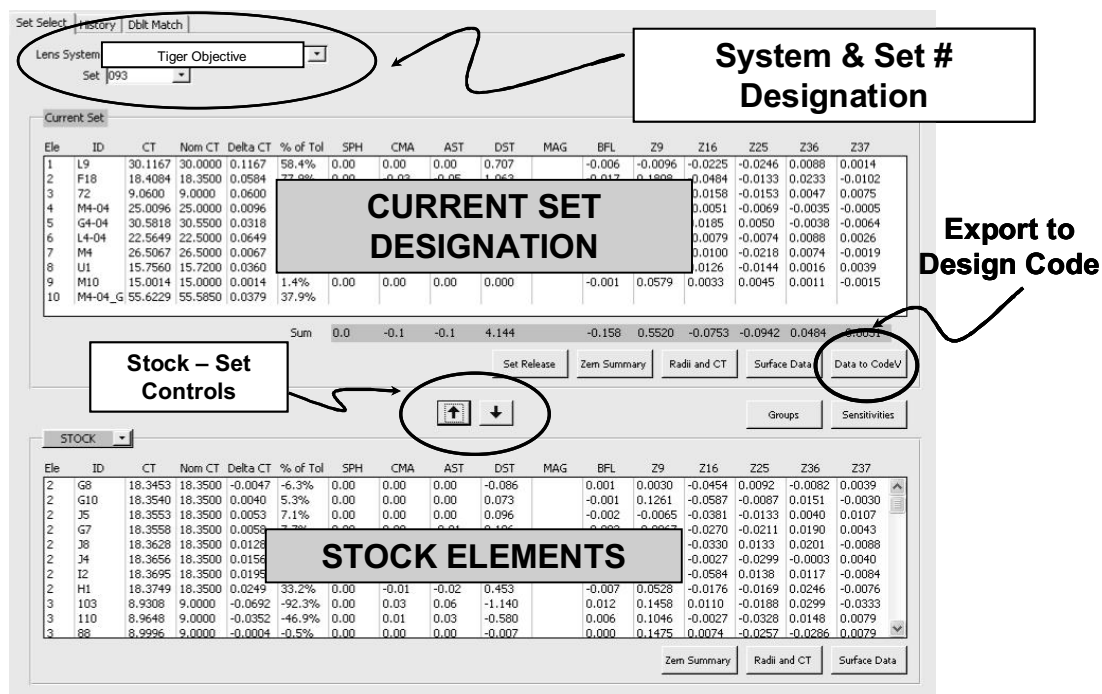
Set Select | History | Dblt Match

Lens System Tiger Objective
Set 093

System & Set # Designation

Current Set

| Ele | ID | CT | Nom CT | Delta CT | % of Tol | SPH | CMA | AST | DST | MAG | BFL | Z9 | Z16 | Z25 | Z36 | Z37 |
|---|---|---|---|---|---|---|---|---|---|---|---|---|---|---|---|---|
| 1 | L9 | 30.1167 | 30.0000 | 0.1167 | 58.4% | 0.00 | 0.00 | 0.00 | 0.707 | | -0.006 | -0.0096 | -0.0225 | -0.0246 | 0.0088 | 0.0014 |
| 2 | F18 | 18.4084 | 18.3500 | 0.0584 | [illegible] | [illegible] | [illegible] | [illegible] | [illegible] | | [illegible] | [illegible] | 0.0484 | -0.0133 | 0.0233 | -0.0102 |
| 3 | 72 | 9.0600 | 9.0000 | 0.0600 | | | | | | | | | 0.0158 | -0.0153 | 0.0047 | 0.0075 |
| 4 | M4-04 | 25.0096 | 25.0000 | 0.0096 | | | | | | | | | 0.0051 | -0.0069 | -0.0035 | -0.0005 |
| 5 | G4-04 | 30.5818 | 30.5500 | 0.0318 | | | | | | | | | 0.0185 | 0.0050 | -0.0038 | -0.0064 |
| 6 | L4-04 | 22.5649 | 22.5000 | 0.0649 | | | | | | | | | 0.0079 | -0.0074 | 0.0088 | 0.0026 |
| 7 | M4 | 26.5067 | 26.5000 | 0.0067 | | | | | | | | | 0.0100 | -0.0218 | 0.0074 | -0.0019 |
| 8 | U1 | 15.7560 | 15.7200 | 0.0360 | | | | | | | | | 0.0126 | -0.0144 | 0.0016 | 0.0039 |
| 9 | M10 | 15.0014 | 15.0000 | 0.0014 | 1.4% | 0.00 | 0.00 | 0.00 | 0.000 | | -0.001 | 0.0579 | 0.0033 | 0.0045 | 0.0011 | -0.0015 |
| 10 | M4-04_G | 55.6229 | 55.5850 | 0.0379 | 37.9% | | | | | | | | | | | |

CURRENT SET DESIGNATION

Sum 0.0 -0.1 -0.1 4.144 -0.158 0.5520 -0.0753 -0.0942 0.0484 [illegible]

Export to Design Code

Set Release | Zern Summary | Radii and CT | Surface Data | Data to CodeV

Stock – Set Controls

Groups | Sensitivities

STOCK

| Ele | ID | CT | Nom CT | Delta CT | % of Tol | SPH | CMA | AST | DST | MAG | BFL | Z9 | Z16 | Z25 | Z36 | Z37 |
|---|---|---|---|---|---|---|---|---|---|---|---|---|---|---|---|---|
| 2 | G8 | 18.3453 | 18.3500 | -0.0047 | -6.3% | 0.00 | 0.00 | 0.00 | -0.086 | | 0.001 | 0.0030 | -0.0454 | 0.0092 | -0.0082 | 0.0039 |
| 2 | G10 | 18.3540 | 18.3500 | 0.0040 | 5.3% | 0.00 | 0.00 | 0.00 | 0.073 | | -0.001 | 0.1261 | -0.0587 | -0.0087 | 0.0151 | -0.0030 |
| 2 | J5 | 18.3553 | 18.3500 | 0.0053 | 7.1% | 0.00 | 0.00 | 0.00 | 0.096 | | -0.002 | -0.0065 | -0.0381 | -0.0133 | 0.0040 | 0.0107 |
| 2 | G7 | 18.3558 | 18.3500 | 0.0058 | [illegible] | | | | | | | | -0.0270 | -0.0211 | 0.0190 | 0.0043 |
| 2 | J8 | 18.3628 | 18.3500 | 0.0128 | | | | | | | | | -0.0330 | 0.0133 | 0.0201 | -0.0088 |
| 2 | J4 | 18.3656 | 18.3500 | 0.0156 | | | | | | | | | -0.0027 | -0.0299 | -0.0003 | 0.0040 |
| 2 | I2 | 18.3695 | 18.3500 | 0.0195 | | | | | | | | | -0.0584 | 0.0138 | 0.0117 | -0.0084 |
| 2 | H1 | 18.3749 | 18.3500 | 0.0249 | 33.2% | 0.00 | -0.01 | -0.02 | 0.453 | | -0.007 | 0.0528 | -0.0176 | -0.0169 | 0.0246 | -0.0076 |
| 3 | 103 | 8.9308 | 9.0000 | -0.0692 | -92.3% | 0.00 | 0.03 | 0.06 | -1.140 | | 0.012 | 0.1458 | 0.0110 | -0.0188 | 0.0299 | -0.0333 |
| 3 | 110 | 8.9648 | 9.0000 | -0.0352 | -46.9% | 0.00 | 0.01 | 0.03 | -0.580 | | 0.006 | 0.1046 | -0.0027 | -0.0328 | 0.0148 | 0.0079 |
| 3 | 88 | 8.9996 | 9.0000 | -0.0004 | -0.5% | 0.00 | 0.00 | 0.00 | -0.007 | | 0.000 | 0.1475 | 0.0074 | -0.0257 | -0.0286 | 0.0079 |

STOCK ELEMENTS

Zern Summary | Radii and CT | Surface Data